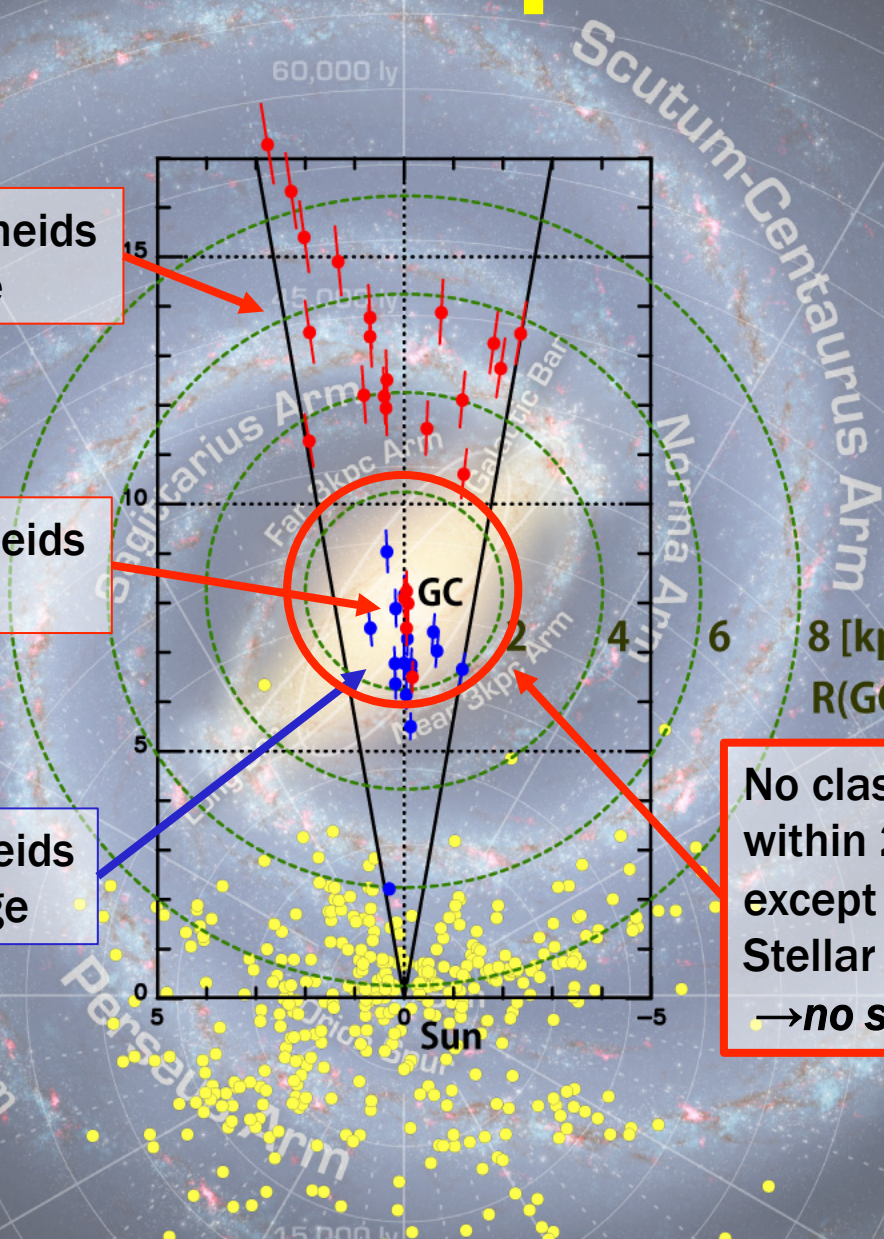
Scutum-Centaurus Arm

60,000 ly

heids
e

eids

eids
ge

15

10

5

0

5

0

−5

Sun

GC

2

4

6

8 [kp
R(G

Sagittarius Arm

Norma Arm

Far 3kpc Arm

Galactic Bar

Near 3kpc Arm

Perseus Arm

15,000 ly

No clas
within 2
except
Stellar
→no s